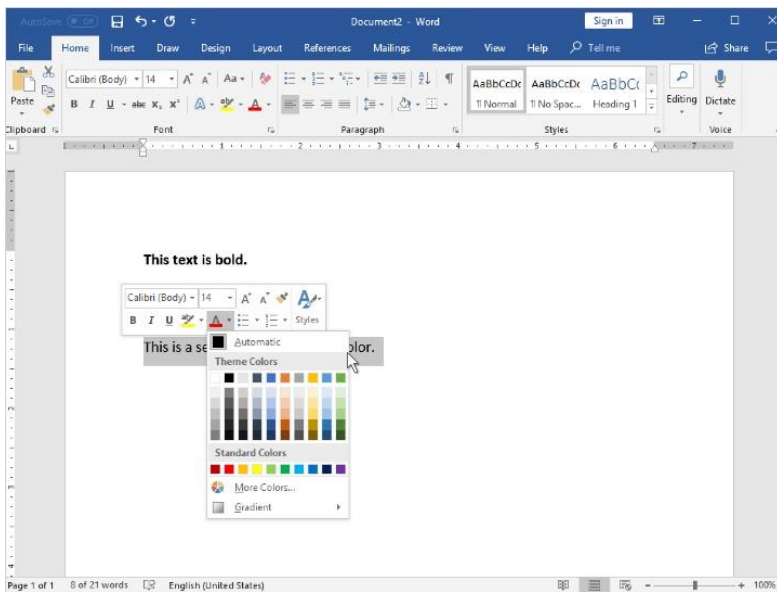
AutoSave Off Document2 - Word Sign in

File Home Insert Draw Design Layout References Mailings Review View Help Tell me Share

Paste
Clipboard

Calibri (Body) 14 A A Aa
B I U abc $x_2$ $x^2$ A
Font

Paragraph

AaBbCcDc ¶ Normal
AaBbCcDc ¶ No Spac...
AaBbC( Heading 1
Styles

Editing
Dictate
Voice

This text is bold.

Calibri (Body) 14 A A
B I U A
Styles

This is a se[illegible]olor.

Automatic
Theme Colors
Standard Colors
More Colors...
Gradient

Page 1 of 1 8 of 21 words English (United States) 100%